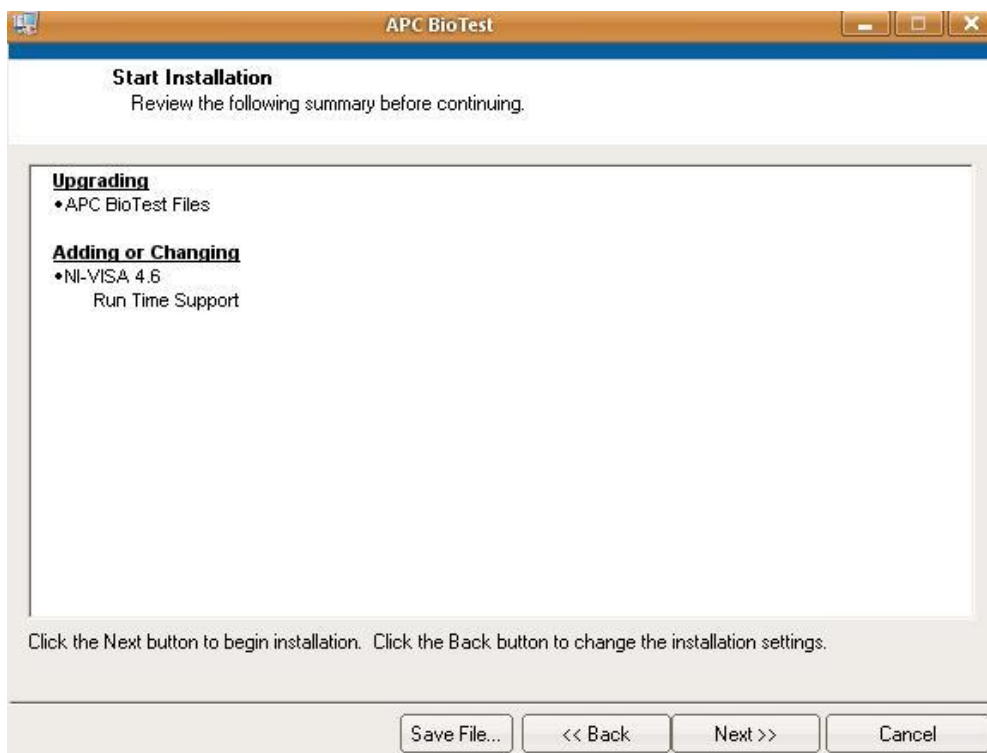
APC BioTest

**Start Installation**
Review the following summary before continuing.

**Upgrading**
•APC BioTest Files

**Adding or Changing**
•NI-VISA 4.6
Run Time Support

Click the Next button to begin installation. Click the Back button to change the installation settings.

Save File... | << Back | Next >> | Cancel